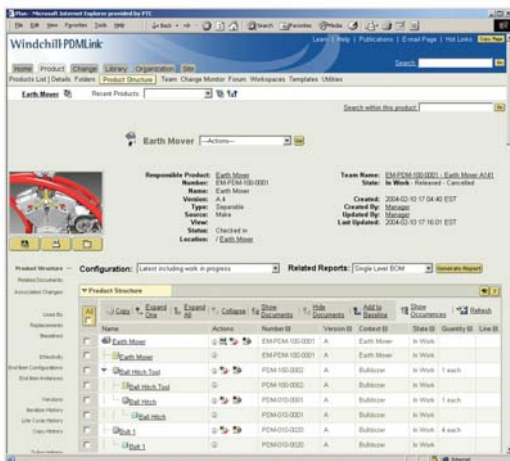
Plan - Microsoft Internet Explorer provided by PTC

File Edit View Favorites Tools Help

Back Search Favorites Media

Windchill PDMLink

Learn | Help | Publications | E-mail Page | Hot Links

Search

Home Product Change Library Organization Site

Products List | Details Folders Product Structure Team Change Monitor Forum Workspaces Templates Utilities

Earth Mover Recent Products:

Search within this product

Earth Mover —Actions— Go

Responsible Product: Earth Mover
Number: EM-PDM-100-0001
Name: Earth Mover
Version: A.4
Type: Separable
Source: Make
View:
Status: Checked in
Location: / Earth Mover

Team Name: EM-PDM-100-0001 - Earth Mover A141
State: In Work - Released - Cancelled

Created: 2004-02-10 17:04:40 EST
Created By: Manager
Updated By: Manager
Last Updated: 2004-02-10 17:16:01 EST

Product Structure
Related Documents
Associated Changes

Configuration: Latest including work in progress

Related Reports: Single Level BOM

Generate Report

Product Structure

Used By
Replacements
Baselines

Effectivity
End Item Configurations
End Item Instances

Versions
Iteration History
Life Cycle History
Copy History

Copy Expand One Expand All Collapse Show Documents Hide Documents Add to Baseline Show Occurrences Refresh

| All | Name | Actions | Number | Version | Context | State | Quantity | Line |
|---|---|---|---|---|---|---|---|---|
| | Earth Mover | | EM-PDM-100-0001 | A | Earth Mover | In Work | | |
| | Earth Mover | | EM-PDM-100-0001 | A | Earth Mover | In Work | | |
| | Ball Hitch Tool | | PDM-100-0002 | A | Bulldozer | In Work | 1 each | |
| | Ball Hitch Tool | | PDM-100-0002 | A | Bulldozer | In Work | | |
| | Ball Hitch | | PDM-010-0001 | A | Bulldozer | In Work | 1 each | |
| | Ball Hitch | | PDM-010-0001 | A | Bulldozer | In Work | | |
| | Bolt 1 | | PDM-010-0020 | A | Bulldozer | In Work | 4 each | |
| | Bolt 1 | | PDM-010-0020 | A | Bulldozer | In Work | | |